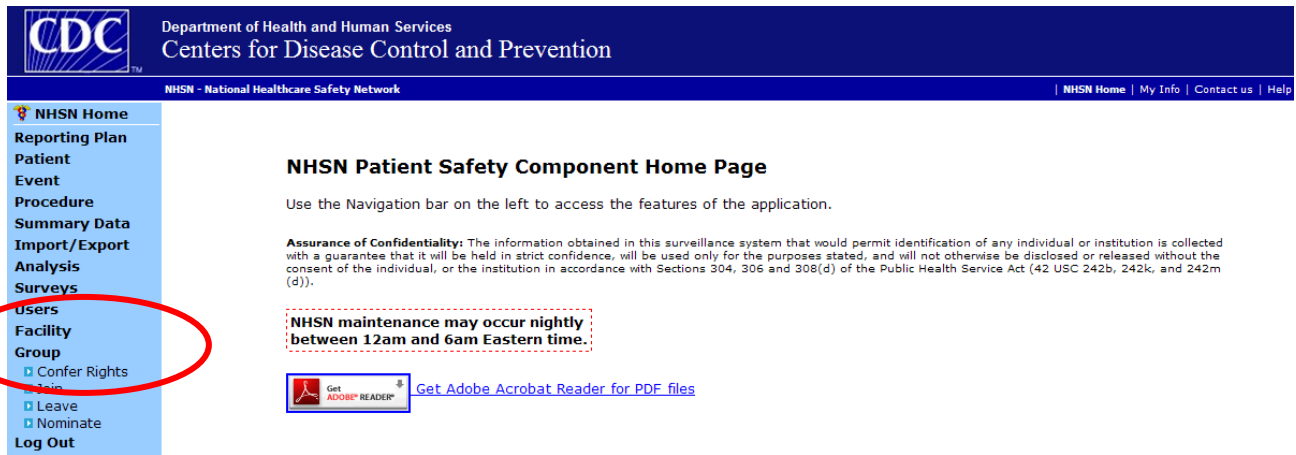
CDC
TM
Department of Health and Human Services
Centers for Disease Control and Prevention

NHSN - National Healthcare Safety Network

| NHSN Home | My Info | Contact us | Help

NHSN Home
Reporting Plan
Patient
Event
Procedure
Summary Data
Import/Export
Analysis
Surveys
Users
Facility
Group
Confer Rights
Join
Leave
Nominate
Log Out

NHSN Patient Safety Component Home Page

Use the Navigation bar on the left to access the features of the application.

Assurance of Confidentiality: The information obtained in this surveillance system that would permit identification of any individual or institution is collected with a guarantee that it will be held in strict confidence, will be used only for the purposes stated, and will not otherwise be disclosed or released without the consent of the individual, or the institution in accordance with Sections 304, 306 and 308(d) of the Public Health Service Act (42 USC 242b, 242k, and 242m (d)).

NHSN maintenance may occur nightly between 12am and 6am Eastern time.

Get ADOBE® READER®

Get Adobe Acrobat Reader for PDF files